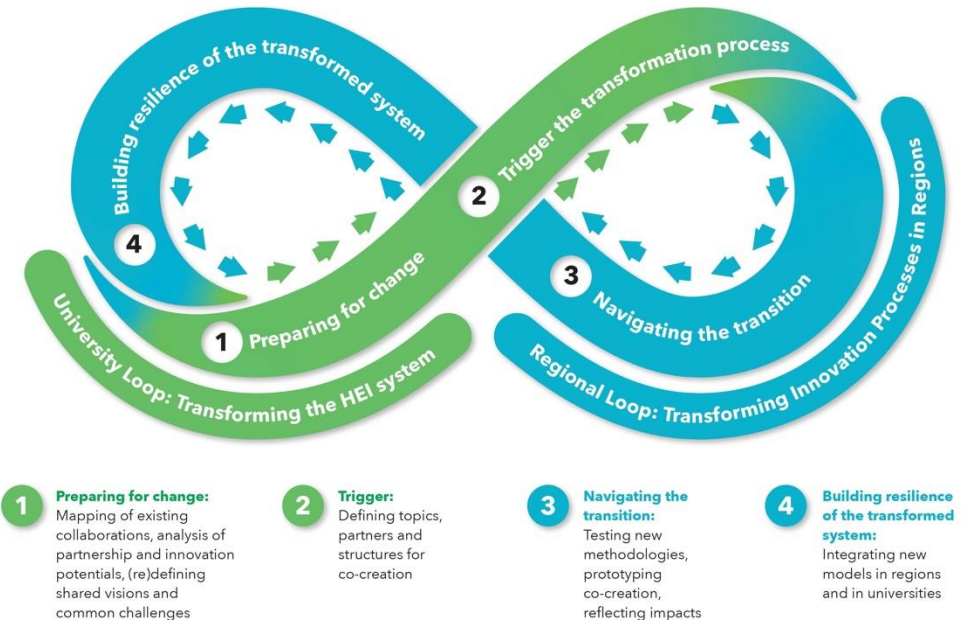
Building resilience of the transformed system

Trigger the transformation process

2

4

3

1 Preparing for change

Navigating the transition

University Loop: Transforming the HEI system

Regional Loop: Transforming Innovation Processes in Regions

1 Preparing for change: Mapping of existing collaborations, analysis of partnership and innovation potentials, (re)defining shared visions and common challenges

2 Trigger: Defining topics, partners and structures for co-creation

3 Navigating the transition: Testing new methodologies, prototyping co-creation, reflecting impacts

4 Building resilience of the transformed system: Integrating new models in regions and in universities